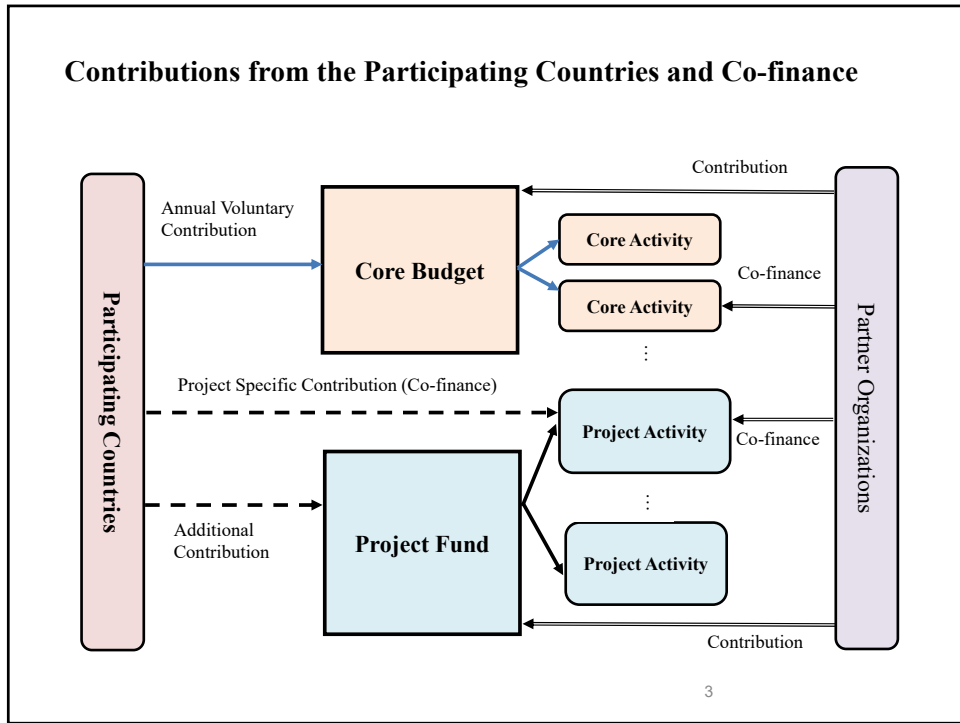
Contributions from the Participating Countries and Co-finance

Participating Countries

Annual Voluntary Contribution

Core Budget

Core Activity

Core Activity

⋮

Project Specific Contribution (Co-finance)

Project Activity

⋮

Project Activity

Additional Contribution

Project Fund

Contribution

Co-finance

Co-finance

Contribution

Partner Organizations

3